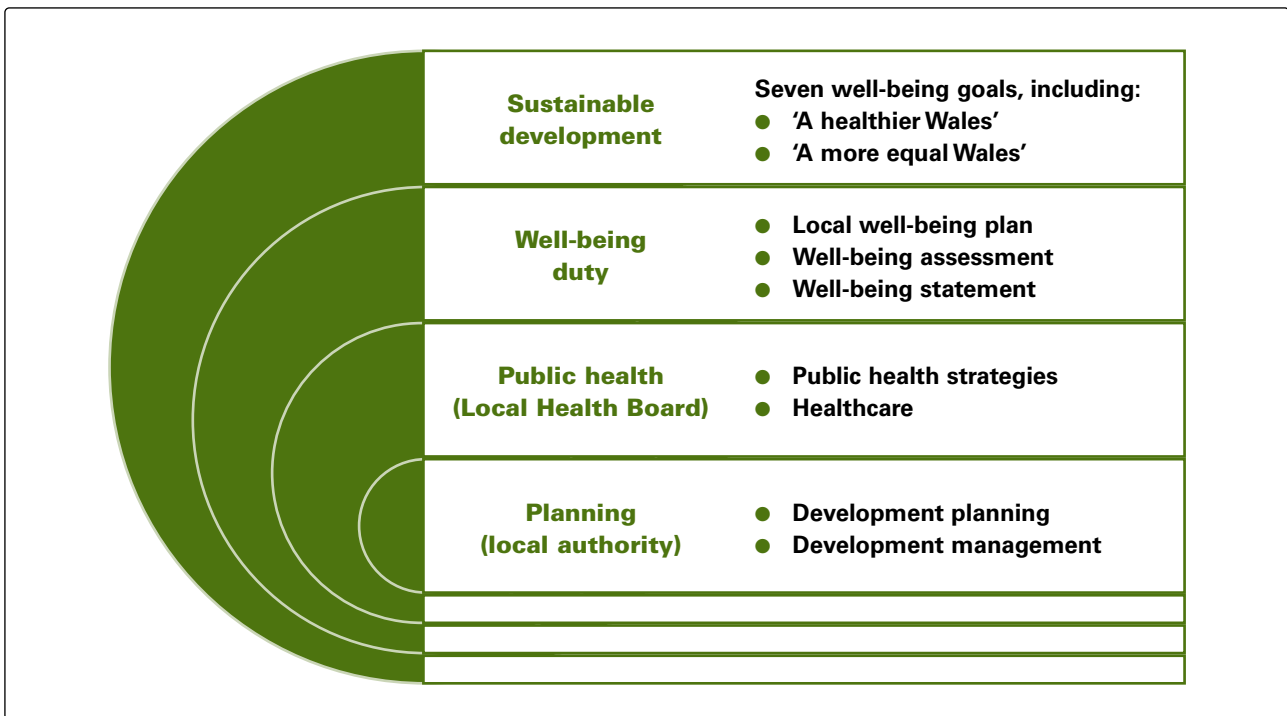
Sustainable development

Seven well-being goals, including:
- 'A healthier Wales'
- 'A more equal Wales'

Well-being duty

- Local well-being plan
- Well-being assessment
- Well-being statement

Public health (Local Health Board)

- Public health strategies
- Healthcare

Planning (local authority)

- Development planning
- Development management